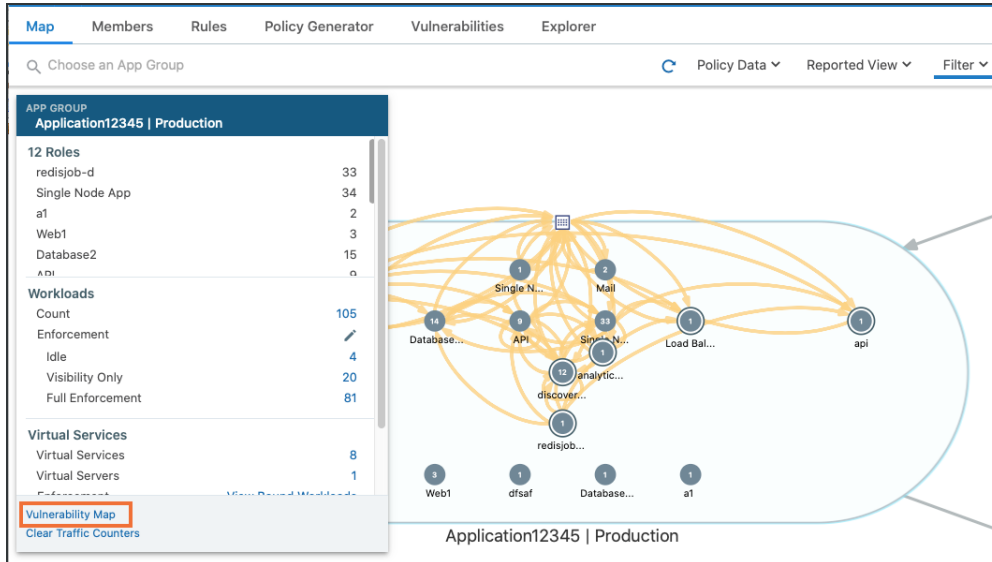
Map Members Rules Policy Generator Vulnerabilities Explorer

Choose an App Group

Policy Data Reported View Filter

APP GROUP
Application12345 | Production

12 Roles

| | |
|---|---|
| redisjob-d | 33 |
| Single Node App | 34 |
| a1 | 2 |
| Web1 | 3 |
| Database2 | 15 |
| API | 9 |

Workloads

| | |
|---|---|
| Count | 105 |
| Enforcement | |
| Idle | 4 |
| Visibility Only | 20 |
| Full Enforcement | 81 |

Virtual Services

| | |
|---|---|
| Virtual Services | 8 |
| Virtual Servers | 1 |
| Enforcement | View Bound Workloads |

Vulnerability Map
Clear Traffic Counters

1 Single N...
2 Mail
14 Database...
9 API
33 Single N...
1 Load Bal...
1 api
1 analytic...
12 discover...
1 redisjob...
3 Web1
1 dfsaf
1 Database...
1 a1

Application12345 | Production